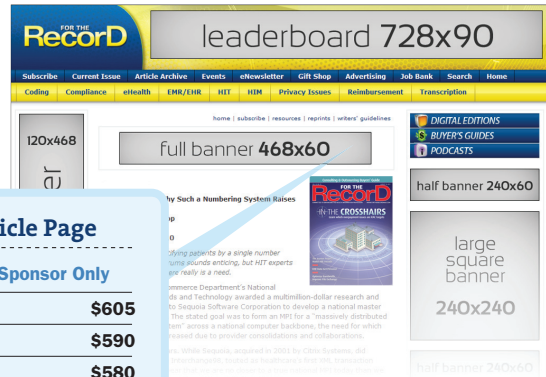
FOR THE RecorD

leaderboard 728x90

Subscribe | Current Issue | Article Archive | Events | eNewsletter | Gift Shop | Advertising | Job Bank | Search | Home

Coding | Compliance | eHealth | EMR/EHR | HIT | HIM | Privacy Issues | Reimbursement | Transcription

home | subscribe | resources | reprints | writers' guidelines

120x468

full banner 468x60

DIGITAL EDITIONS
BUYER'S GUIDES
PODCASTS

half banner 240x60

large square banner 240x240

FOR THE RecorD
IN THE CROSSHAIRS

icle Page

Sponsor Only

$605
$590
$580

hy Such a Numbering System Raises

p

tifying patients by a single number
ums sounds enticing, but HIT experts
re really is a need.

mmerce Department's National
ds and Technology awarded a multimillion-dollar research and
to Sequoia Software Corporation to develop a national master
The stated goal was to form an MPI for a "massively distributed
tem" across a national computer backbone, the need for which
reased due to provider consolidations and collaborations.

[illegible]